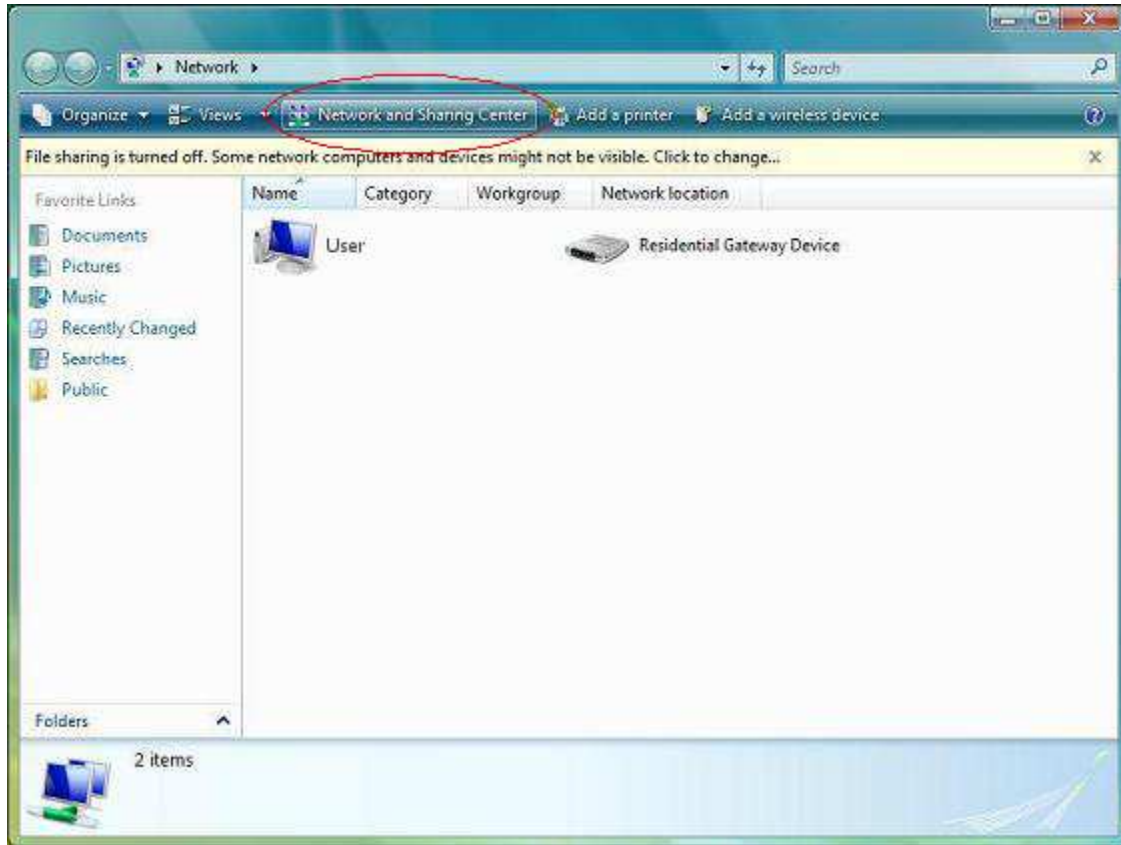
▸ Network ▸

Search

Organize ▾ Views ▾ Network and Sharing Center Add a printer Add a wireless device

File sharing is turned off. Some network computers and devices might not be visible. Click to change...

Favorite Links

Documents

Pictures

Music

Recently Changed

Searches

Public

Folders

| Name | Category | Workgroup | Network location |
|---|---|---|---|

User

Residential Gateway Device

2 items